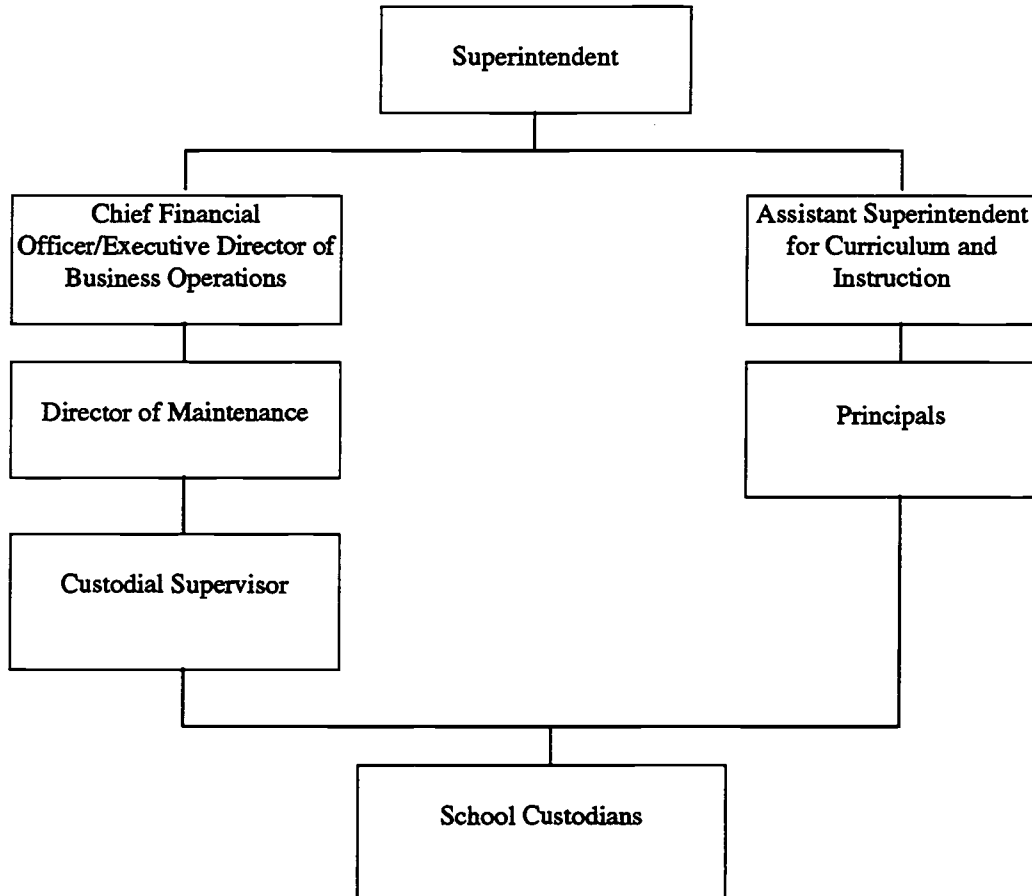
Superintendent

Chief Financial Officer/Executive Director of Business Operations

Director of Maintenance

Custodial Supervisor

Assistant Superintendent for Curriculum and Instruction

Principals

School Custodians